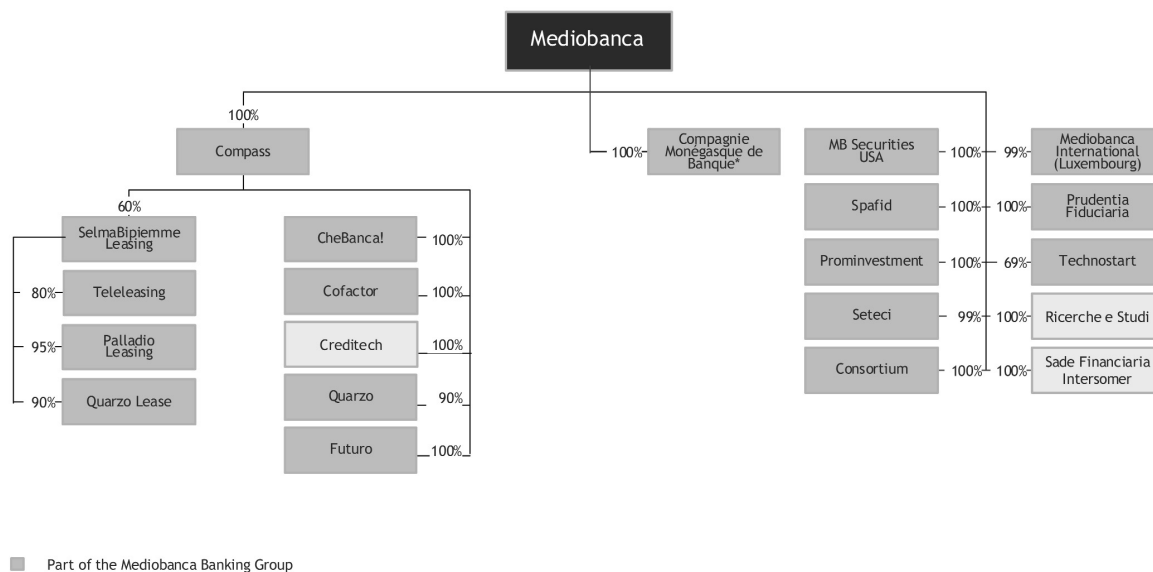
Mediobanca

100%

Compass

60%

SelmaBipiemme Leasing

80% Teleleasing

95% Palladio Leasing

90% Quarzo Lease

CheBanca! 100%

Cofactor 100%

Creditech 100%

Quarzo 90%

Futuro 100%

100% Compagnie Monégasque de Banque*

MB Securities USA 100%

Spafid 100%

Prominvestment 100%

Seteci 99%

Consortium 100%

99% Mediobanca International (Luxembourg)

100% Prudentia Fiduciaria

69% Technostart

100% Ricerche e Studi

100% Sade Financiaria Intersomer

Part of the Mediobanca Banking Group